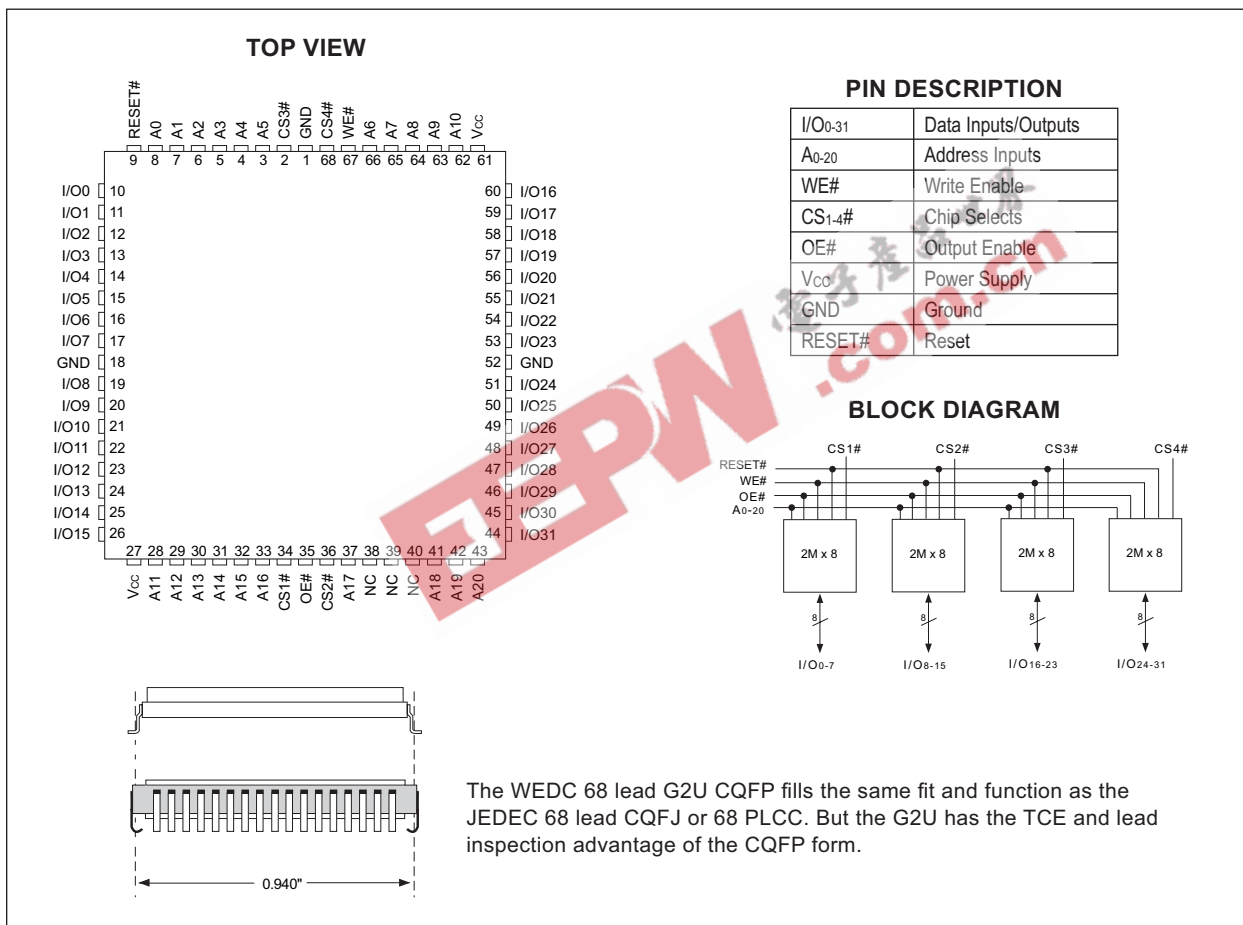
TOP VIEW

RESET# A0 A1 A2 A3 A4 A5 CS3# GND CS4# WE# A6 A7 A8 A9 A10 $V_{CC}$
9 8 7 6 5 4 3 2 1 68 67 66 65 64 63 62 61

I/O0 10
I/O1 11
I/O2 12
I/O3 13
I/O4 14
I/O5 15
I/O6 16
I/O7 17
GND 18
I/O8 19
I/O9 20
I/O10 21
I/O11 22
I/O12 23
I/O13 24
I/O14 25
I/O15 26

60 I/O16
59 I/O17
58 I/O18
57 I/O19
56 I/O20
55 I/O21
54 I/O22
53 I/O23
52 GND
51 I/O24
50 I/O25
49 I/O26
48 I/O27
47 I/O28
46 I/O29
45 I/O30
44 I/O31

27 28 29 30 31 32 33 34 35 36 37 38 39 40 41 42 43
$V_{CC}$ A11 A12 A13 A14 A15 A16 CS1# OE# CS2# A17 NC NC NC A18 A19 A20

PIN DESCRIPTION

| | |
|---|---|
| I/O0-31 | Data Inputs/Outputs |
| A0-20 | Address Inputs |
| WE# | Write Enable |
| CS1-4# | Chip Selects |
| OE# | Output Enable |
| $V_{CC}$ | Power Supply |
| GND | Ground |
| RESET# | Reset |

BLOCK DIAGRAM

CS1# CS2# CS3# CS4#
RESET#
WE#
OE#
A0-20
2M x 8 2M x 8 2M x 8 2M x 8
8 8 8 8
I/O0-7 I/O8-15 I/O16-23 I/O24-31

0.940"

The WEDC 68 lead G2U CQFP fills the same fit and function as the JEDEC 68 lead CQFJ or 68 PLCC. But the G2U has the TCE and lead inspection advantage of the CQFP form.

EEPW .com.cn